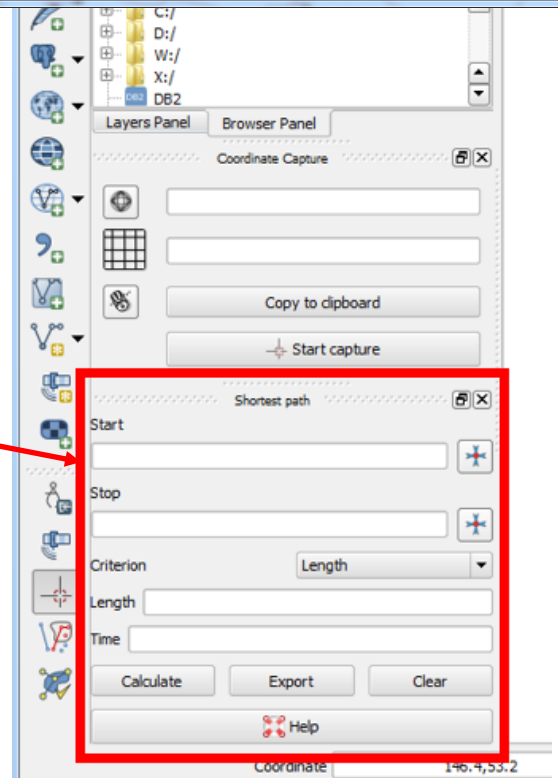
C:/
D:/
W:/
X:/
DB2
DB2

Layers Panel
Browser Panel

Coordinate Capture

Copy to clipboard

Start capture

Shortest path

Start

Stop

Criterion
Length

Length

Time

Calculate
Export
Clear

Help

Coordinate
146.4,53.2